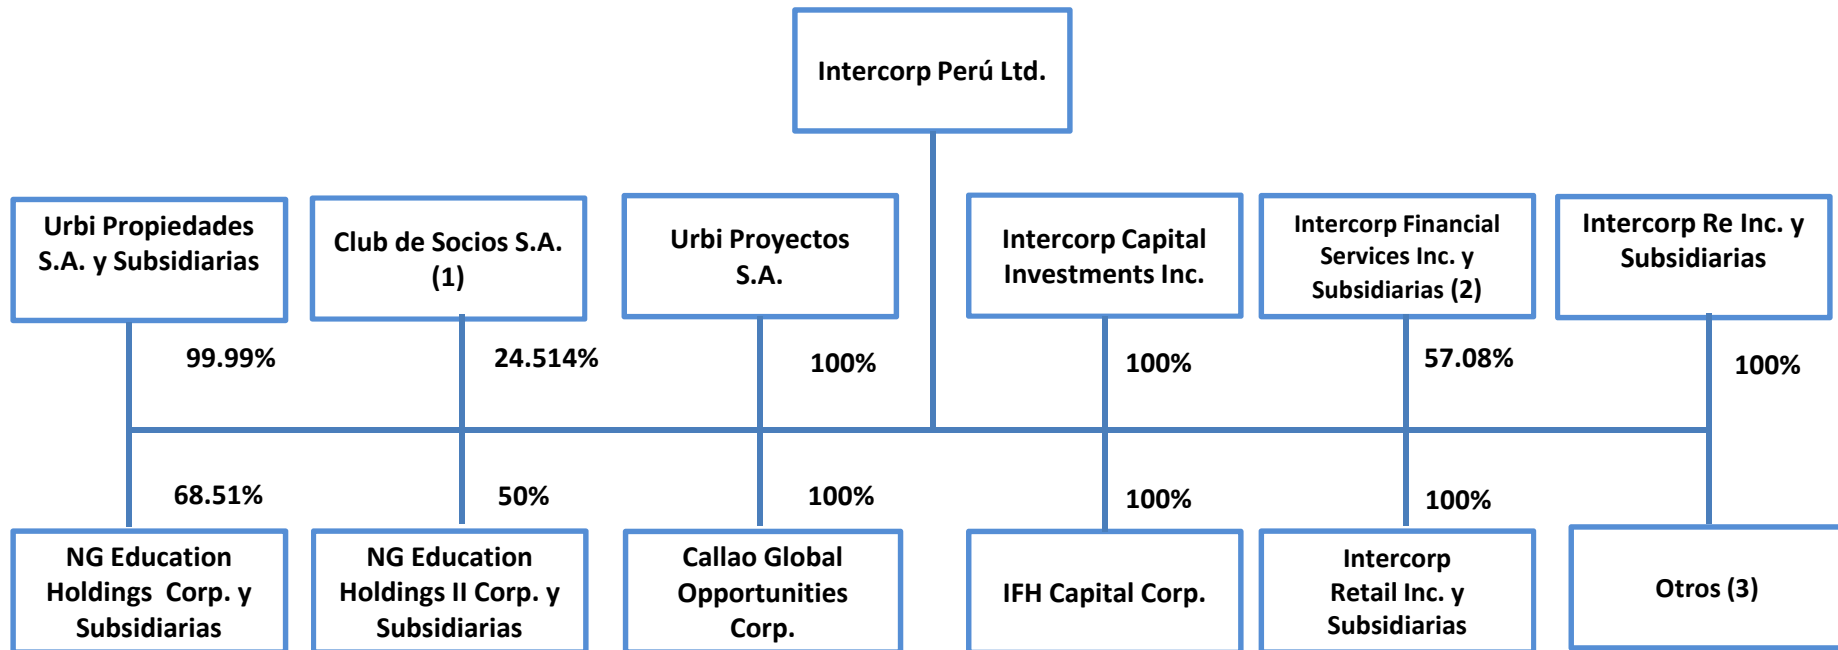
Intercorp Perú Ltd.

Urbi Propiedades S.A. y Subsidiarias

Club de Socios S.A. (1)

Urbi Proyectos S.A.

Intercorp Capital Investments Inc.

Intercorp Financial Services Inc. y Subsidiarias (2)

Intercorp Re Inc. y Subsidiarias

99.99%

24.514%

100%

100%

57.08%

100%

68.51%

50%

100%

100%

100%

NG Education Holdings Corp. y Subsidiarias

NG Education Holdings II Corp. y Subsidiarias

Callao Global Opportunities Corp.

IFH Capital Corp.

Intercorp Retail Inc. y Subsidiarias

Otros (3)